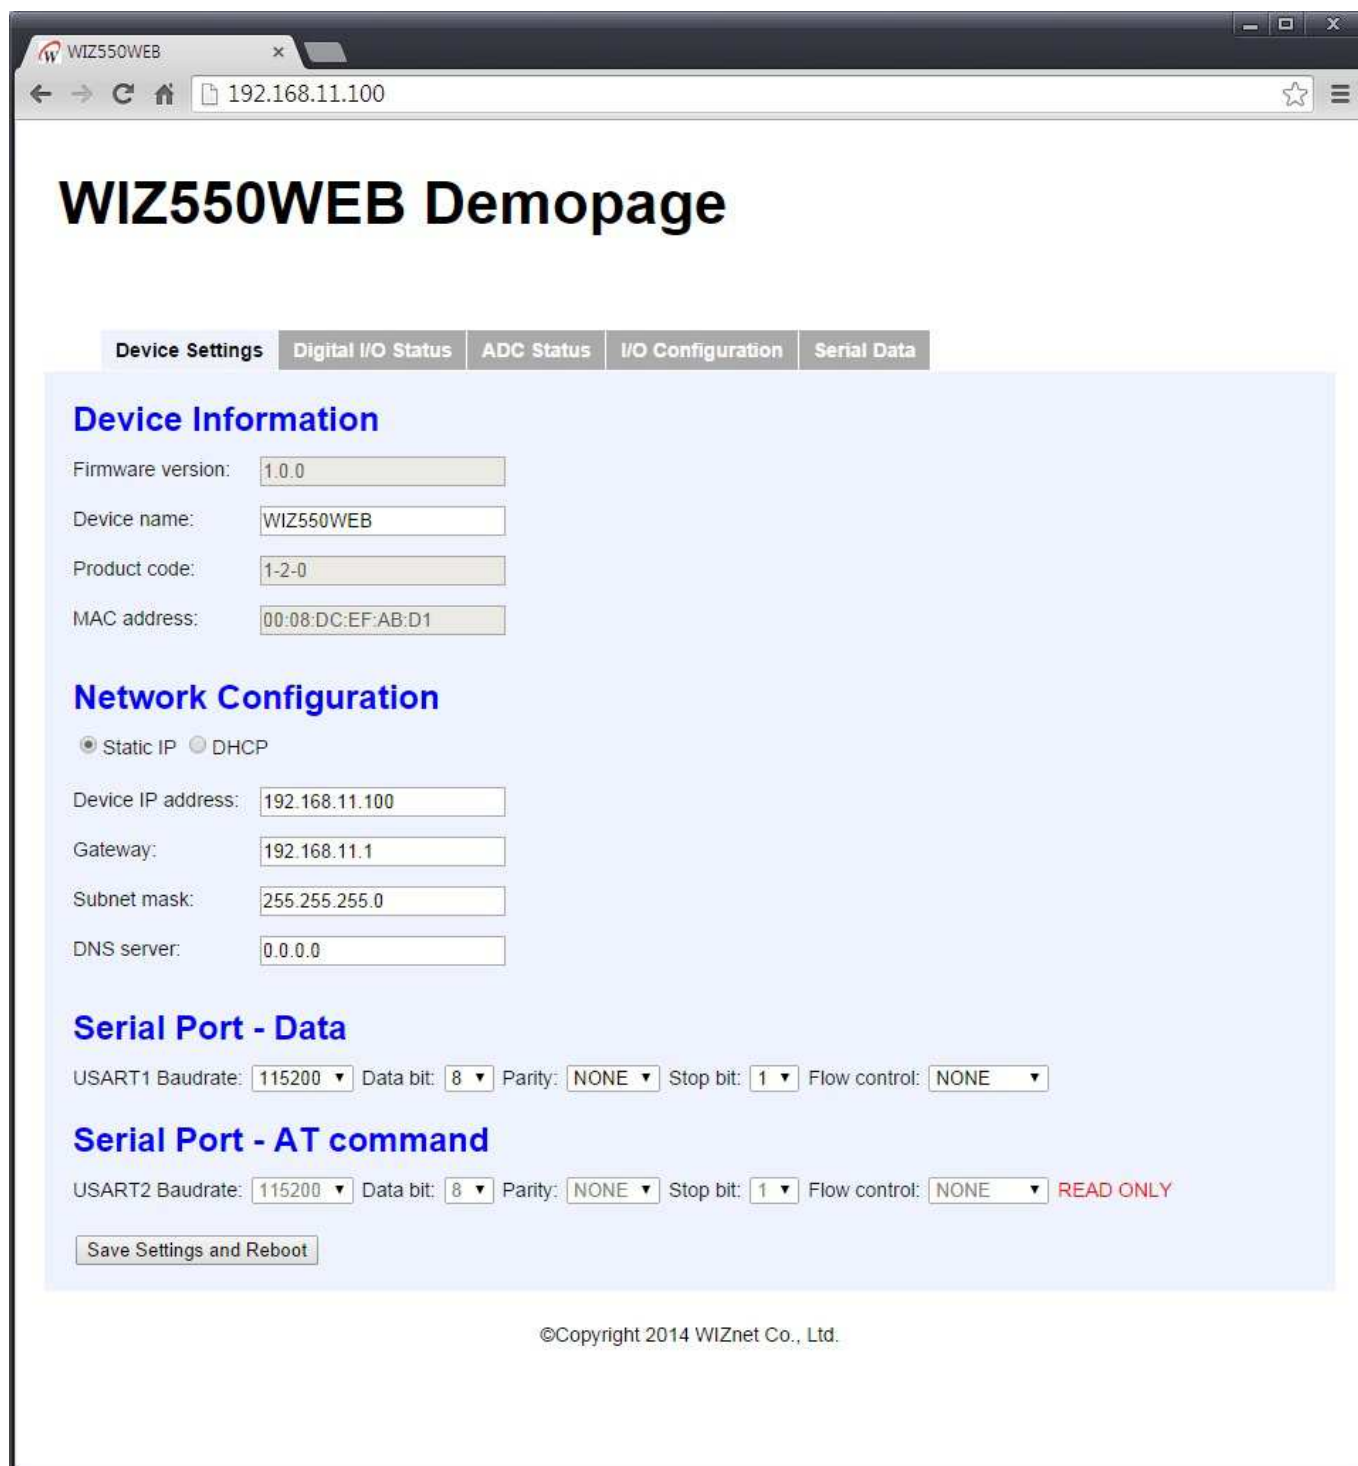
WIZ550WEB ×

192.168.11.100

WIZ550WEB Demopage

Device Settings | Digital I/O Status | ADC Status | I/O Configuration | Serial Data

Device Information

Firmware version: 1.0.0

Device name: WIZ550WEB

Product code: 1-2-0

MAC address: 00:08:DC:EF:AB:D1

Network Configuration

Static IP DHCP

Device IP address: 192.168.11.100

Gateway: 192.168.11.1

Subnet mask: 255.255.255.0

DNS server: 0.0.0.0

Serial Port - Data

USART1 Baudrate: 115200 Data bit: 8 Parity: NONE Stop bit: 1 Flow control: NONE

Serial Port - AT command

USART2 Baudrate: 115200 Data bit: 8 Parity: NONE Stop bit: 1 Flow control: NONE READ ONLY

Save Settings and Reboot

©Copyright 2014 WIZnet Co., Ltd.